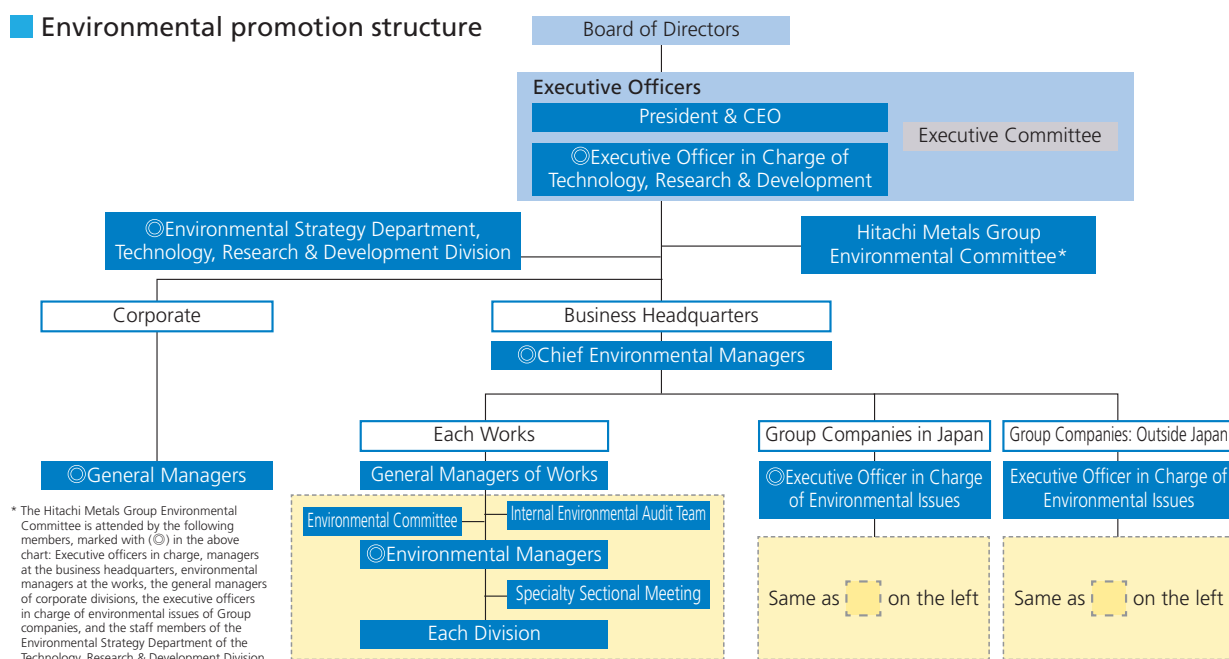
Environmental promotion structure

Board of Directors

Executive Officers

President & CEO

Executive Committee

◎Executive Officer in Charge of Technology, Research & Development

◎Environmental Strategy Department, Technology, Research & Development Division

Hitachi Metals Group Environmental Committee*

Corporate

Business Headquarters

◎Chief Environmental Managers

◎General Managers

Each Works

General Managers of Works

Environmental Committee

Internal Environmental Audit Team

◎Environmental Managers

Specialty Sectional Meeting

Each Division

Group Companies in Japan

◎Executive Officer in Charge of Environmental Issues

Same as on the left

Group Companies: Outside Japan

Executive Officer in Charge of Environmental Issues

Same as on the left

* The Hitachi Metals Group Environmental Committee is attended by the following members, marked with (◎) in the above chart: Executive officers in charge, managers at the business headquarters, environmental managers at the works, the general managers of corporate divisions, the executive officers in charge of environmental issues of Group companies, and the staff members of the Environmental Strategy Department of the Technology, Research & Development Division.